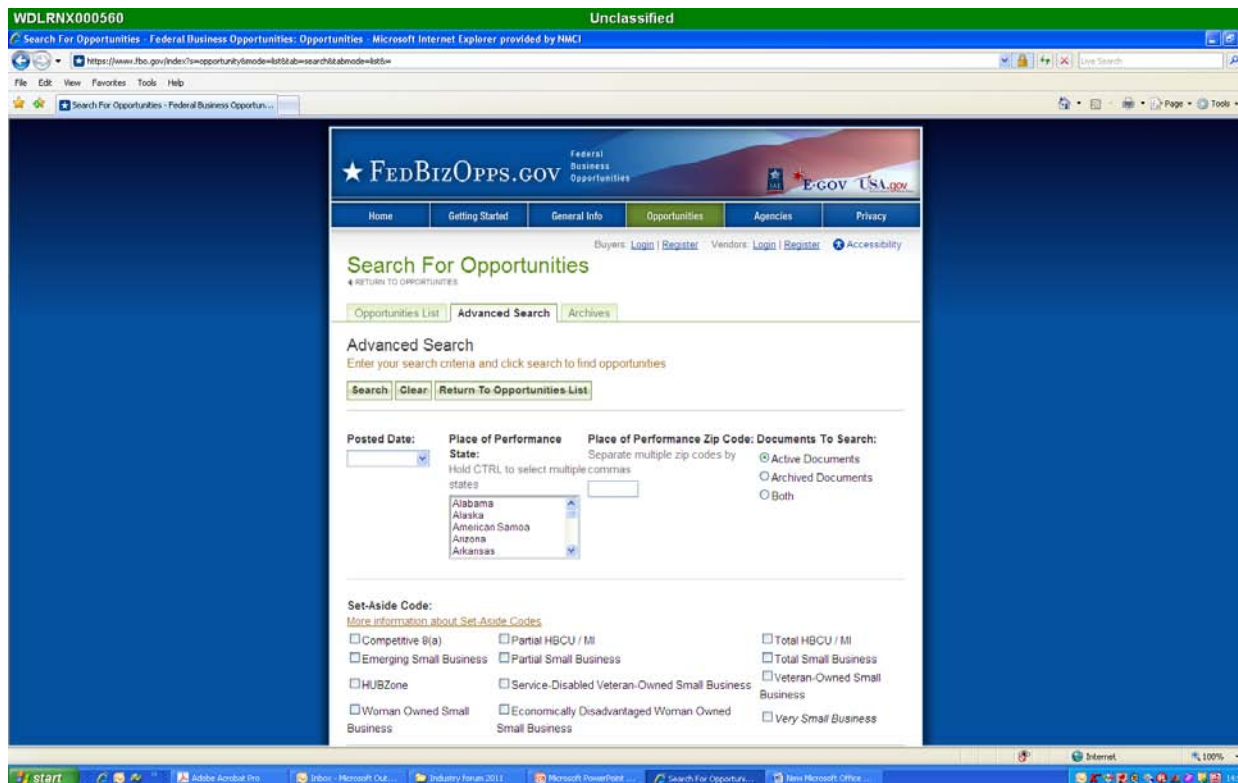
WDLRNX000560 Unclassified

Search For Opportunities - Federal Business Opportunities: Opportunities - Microsoft Internet Explorer provided by NMCI

https://www.fbo.gov/index?s=opportunity&mode=list&tab=search&tabmode=list&=

Live Search

File Edit View Favorites Tools Help

Search For Opportunities - Federal Business Opportun...

Page Tools

★ FEDBIZOPPS.GOV Federal Business Opportunities

E-GOV USA.gov

Home | Getting Started | General Info | Opportunities | Agencies | Privacy

Buyers: Login | Register Vendors: Login | Register Accessibility

Search For Opportunities

◂ RETURN TO OPPORTUNITIES

Opportunities List | Advanced Search | Archives

Advanced Search

Enter your search criteria and click search to find opportunities

Search | Clear | Return To Opportunities List

Posted Date:

Place of Performance State:
Hold CTRL to select multiple states

Alabama
Alaska
American Samoa
Arizona
Arkansas

Place of Performance Zip Code:
Separate multiple zip codes by commas

Documents To Search:
Active Documents
Archived Documents
Both

Set-Aside Code:
More information about Set-Aside Codes

Competitive 8(a)
Emerging Small Business
HUBZone
Woman Owned Small Business
Partial HBCU / MI
Partial Small Business
Service-Disabled Veteran-Owned Small Business
Economically Disadvantaged Woman Owned Small Business
Total HBCU / MI
Total Small Business
Veteran-Owned Small Business
Very Small Business

Internet 100%

start Adobe Acrobat Pro Inbox - Microsoft Out... Industry Forum 2011 Microsoft PowerPoint ... Search For Opportuni... New Microsoft Office ...